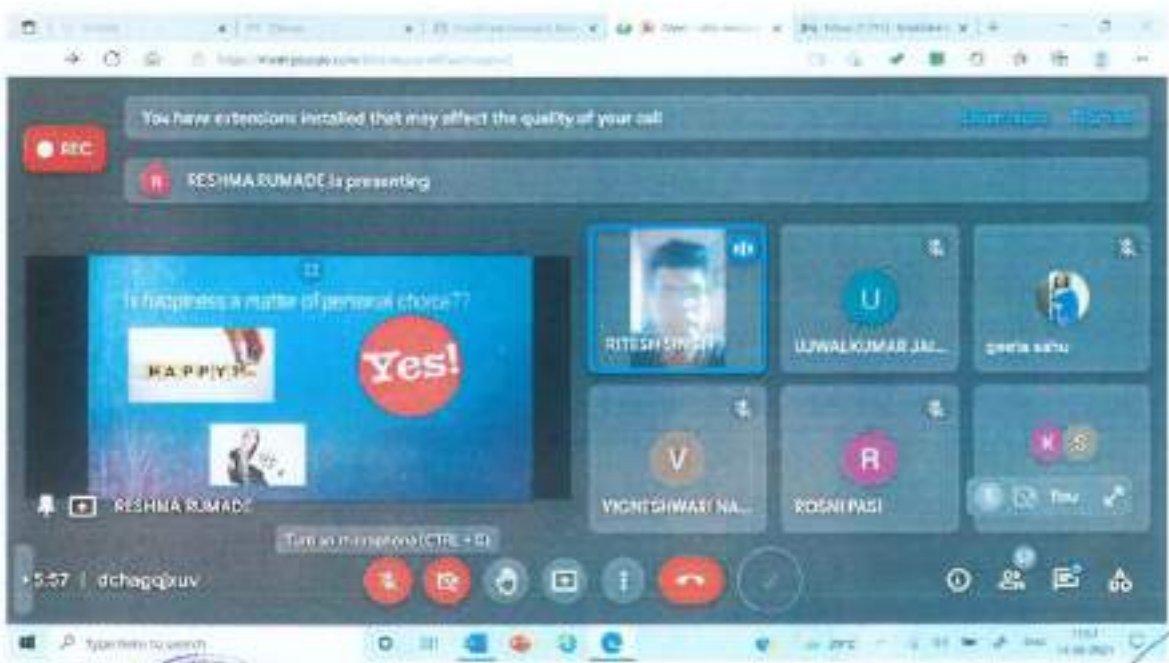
REC

You have extensions installed that may affect the quality of your call

R RESHMA RUMADE is presenting

Is happiness a matter of personal choice??

HAPPY

Yes!

RESHMA RUMADE

RITESH SINGH

U

UJWALKUMAR JAI...

geeta sahu

V

VIGNESHWARI NA...

R

ROSNI PASI

K S

You

Turn on microphone (CTRL + D)

5:57 | dchagqjxuv

Type here to search